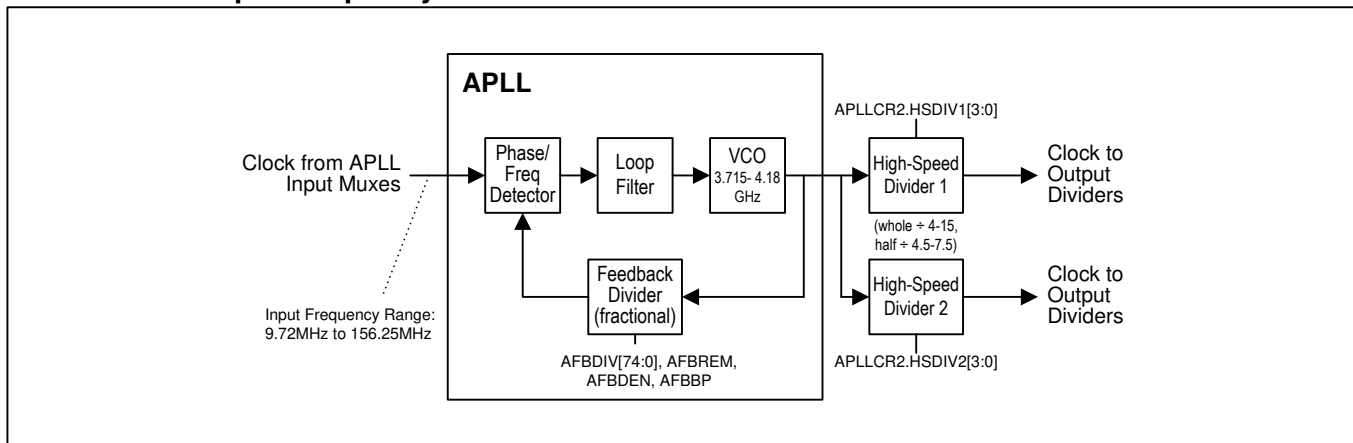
APLL

Clock from APLL Input Muxes

Input Frequency Range: 9.72MHz to 156.25MHz

Phase/ Freq Detector

Loop Filter

VCO 3.715- 4.18 GHz

Feedback Divider (fractional)

AFBDIV[74:0], AFBREM, AFBDEN, AFBBP

APLLCR2.HSDIV1[3:0]

High-Speed Divider 1

(whole ÷ 4-15, half ÷ 4.5-7.5)

Clock to Output Dividers

High-Speed Divider 2

APLLCR2.HSDIV2[3:0]

Clock to Output Dividers